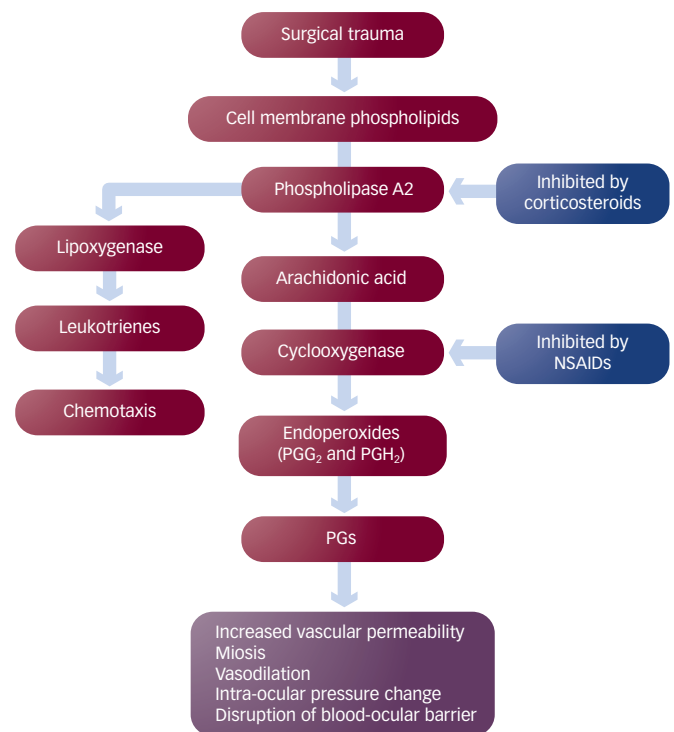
Surgical trauma

Cell membrane phospholipids

Phospholipase A2

Inhibited by corticosteroids

Lipoxygenase

Leukotrienes

Chemotaxis

Arachidonic acid

Cyclooxygenase

Inhibited by NSAIDs

Endoperoxides ($PGG_2$ and $PGH_2$)

PGs

Increased vascular permeability
Miosis
Vasodilation
Intra-ocular pressure change
Disruption of blood-ocular barrier